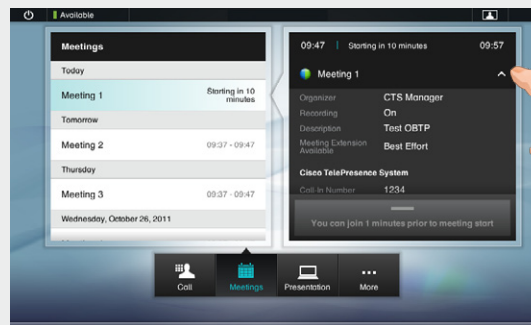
Available

Meetings

Today

Meeting 1 Starting in 10 minutes

Tomorrow

Meeting 2 09:37 - 09:47

Thursday

Meeting 3 09:37 - 09:47

Wednesday, October 26, 2011

09:47 | Starting in 10 minutes 09:57

Meeting 1

Organizer CTS Manager

Recording On

Description Test OBTP

Meeting Extension Available Best Effort

Cisco TelePresence System

Call-in Number 1234

You can join 1 minutes prior to meeting start

Call

Meetings

Presentation

More